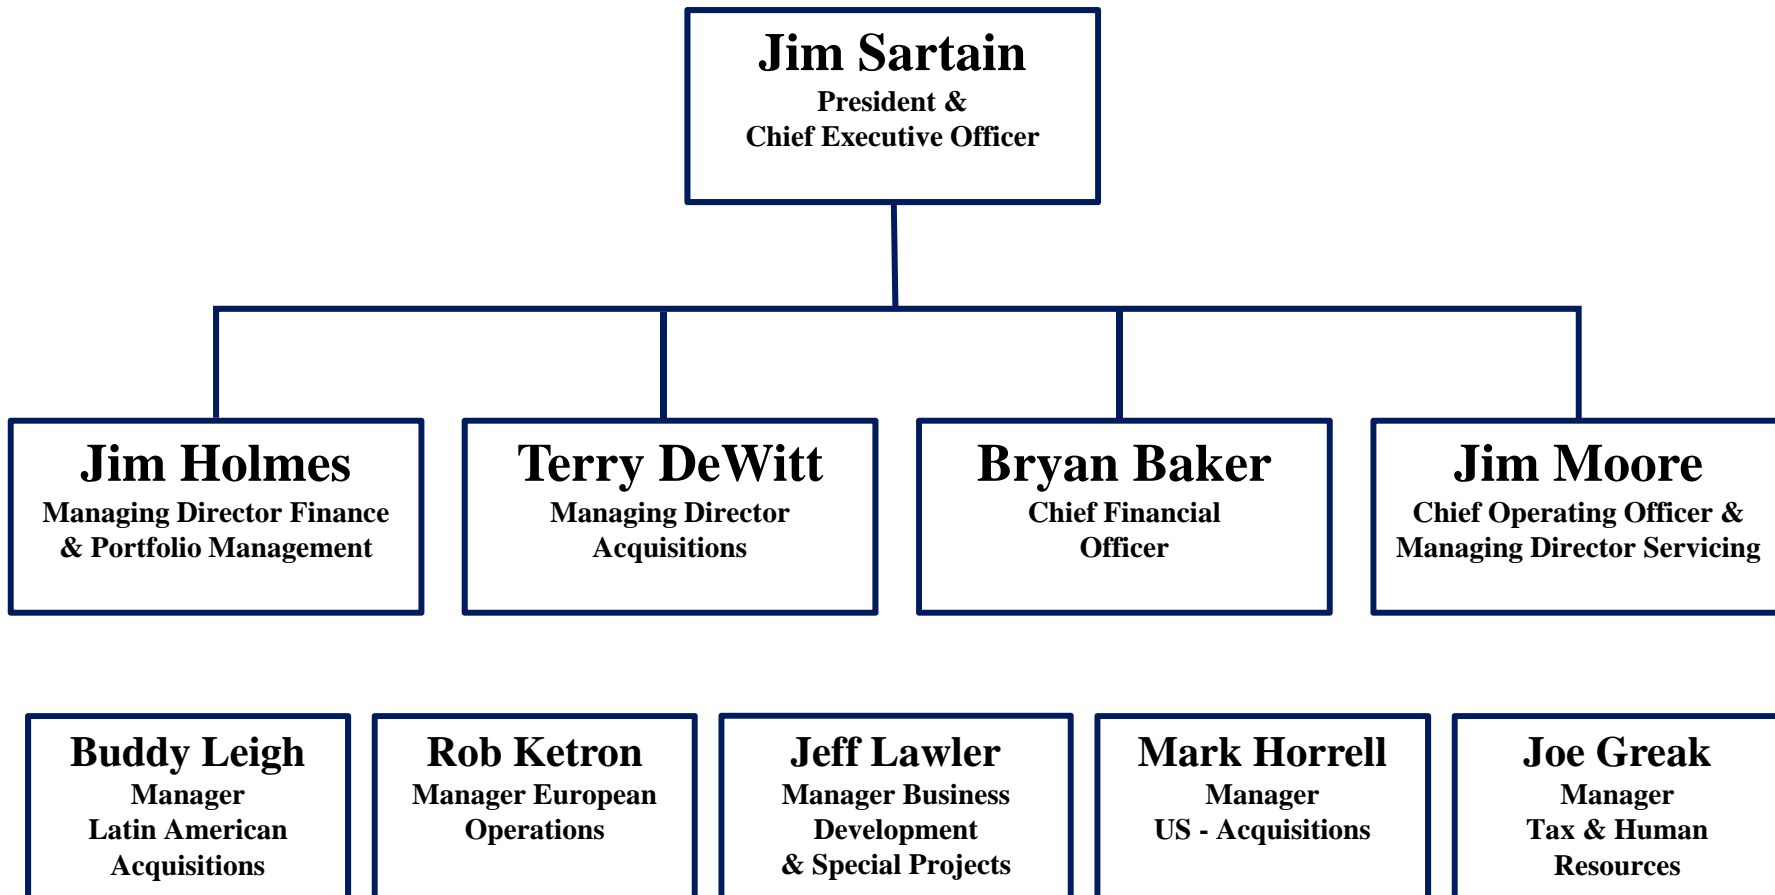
Jim Sartain
President &
Chief Executive Officer

Jim Holmes
Managing Director Finance
& Portfolio Management

Terry DeWitt
Managing Director
Acquisitions

Bryan Baker
Chief Financial
Officer

Jim Moore
Chief Operating Officer &
Managing Director Servicing

Buddy Leigh
Manager
Latin American
Acquisitions

Rob Ketron
Manager European
Operations

Jeff Lawler
Manager Business
Development
& Special Projects

Mark Horrell
Manager
US - Acquisitions

Joe Greak
Manager
Tax & Human
Resources